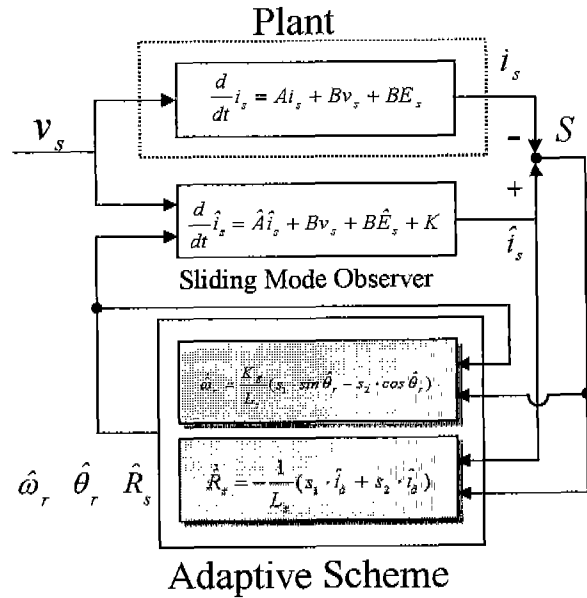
Plant

$\frac{d}{dt}i_s = Ai_s + Bv_s + BE_s$

$i_s$

$v_s$

$-$

$S$

$+$

$\frac{d}{dt}\hat{i}_s = \hat{A}\hat{i}_s + Bv_s + B\hat{E}_s + K$

$\hat{i}_s$

Sliding Mode Observer

$\hat{\omega}_r = \frac{K_E}{L_s}(s_1 \cdot \sin\hat{\theta}_r - s_2 \cdot \cos\hat{\theta}_r)$

$\hat{R}_s = -\frac{1}{L_s}(s_1 \cdot \hat{i}_\alpha + s_2 \cdot \hat{i}_\beta)$

$\hat{\omega}_r$ $\hat{\theta}_r$ $\hat{R}_s$

Adaptive Scheme